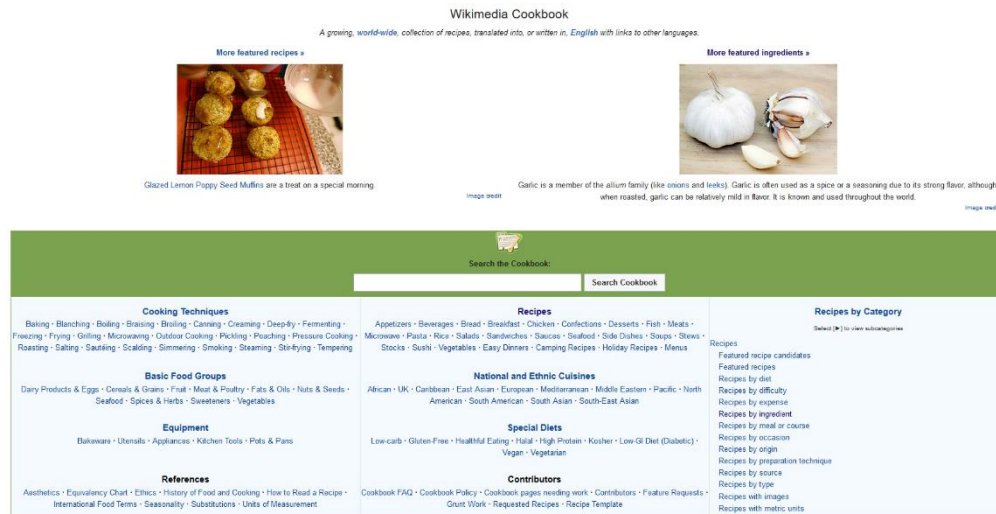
Wikimedia Cookbook

A growing, world-wide, collection of recipes, translated into, or written in, English with links to other languages.

More featured recipes »

Glazed Lemon Poppy Seed Muffins are a treat on a special morning.

Image credit

More featured ingredients »

Garlic is a member of the allium family (like onions and leeks). Garlic is often used as a spice or a seasoning due to its strong flavor, although when roasted, garlic can be relatively mild in flavor. It is known and used throughout the world.

Image cred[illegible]

Search the Cookbook:

Search Cookbook

Cooking Techniques
Baking · Blanching · Boiling · Braising · Broiling · Canning · Creaming · Deep-fry · Fermenting · Freezing · Frying · Grilling · Microwaving · Outdoor Cooking · Pickling · Poaching · Pressure Cooking · Roasting · Salting · Sautéing · Scalding · Simmering · Smoking · Steaming · Stir-frying · Tempering

Basic Food Groups
Dairy Products & Eggs · Cereals & Grains · Fruit · Meat & Poultry · Fats & Oils · Nuts & Seeds · Seafood · Spices & Herbs · Sweeteners · Vegetables

Equipment
Bakeware · Utensils · Appliances · Kitchen Tools · Pots & Pans

References
Aesthetics · Equivalency Chart · Ethics · History of Food and Cooking · How to Read a Recipe · International Food Terms · Seasonality · Substitutions · Units of Measurement

Recipes
Appetizers · Beverages · Bread · Breakfast · Chicken · Confections · Desserts · Fish · Meats · Microwave · Pasta · Rice · Salads · Sandwiches · Sauces · Seafood · Side Dishes · Soups · Stews · Stocks · Sushi · Vegetables · Easy Dinners · Camping Recipes · Holiday Recipes · Menus

National and Ethnic Cuisines
African · UK · Caribbean · East Asian · European · Mediterranean · Middle Eastern · Pacific · North American · South American · South Asian · South-East Asian

Special Diets
Low-carb · Gluten-Free · Healthful Eating · Halal · High Protein · Kosher · Low-GI Diet (Diabetic) · Vegan · Vegetarian

Contributors
Cookbook FAQ · Cookbook Policy · Cookbook pages needing work · Contributors · Feature Requests · Grunt Work · Requested Recipes · Recipe Template

Recipes by Category
Select [►] to view subcategories
Recipes
Featured recipe candidates
Featured recipes
Recipes by diet
Recipes by difficulty
Recipes by expense
Recipes by ingredient
Recipes by meal or course
Recipes by occasion
Recipes by origin
Recipes by preparation technique
Recipes by source
Recipes by type
Recipes with images
Recipes with metric units